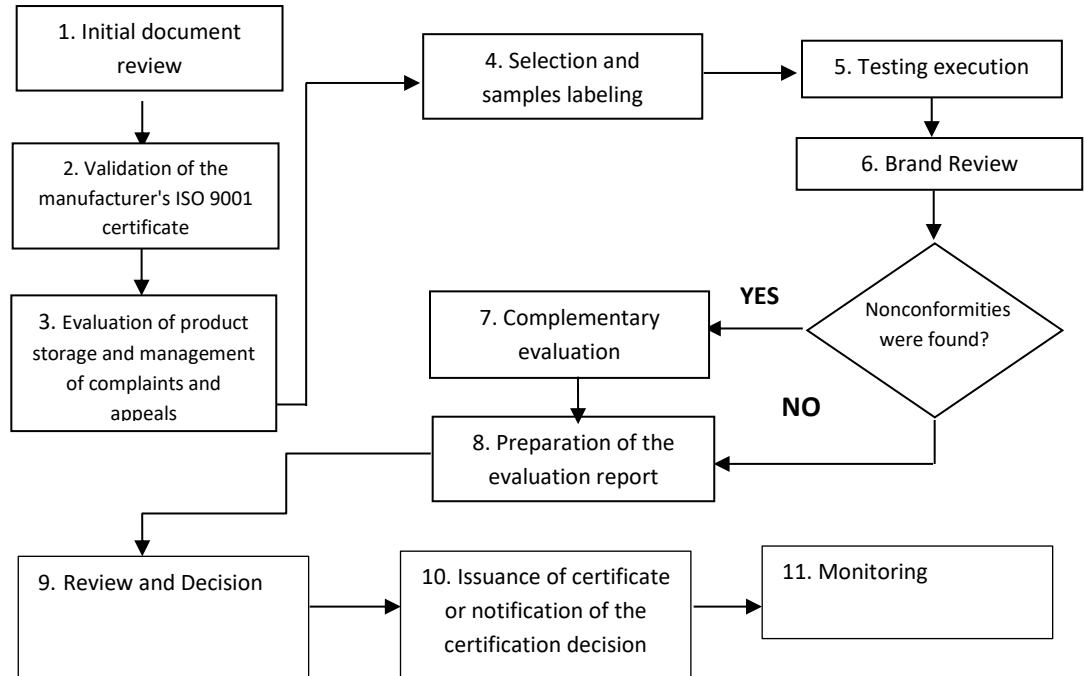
1. Initial document review

2. Validation of the manufacturer's ISO 9001 certificate

3. Evaluation of product storage and management of complaints and appeals

4. Selection and samples labeling

5. Testing execution

6. Brand Review

Nonconformities were found?

YES

7. Complementary evaluation

NO

8. Preparation of the evaluation report

9. Review and Decision

10. Issuance of certificate or notification of the certification decision

11. Monitoring